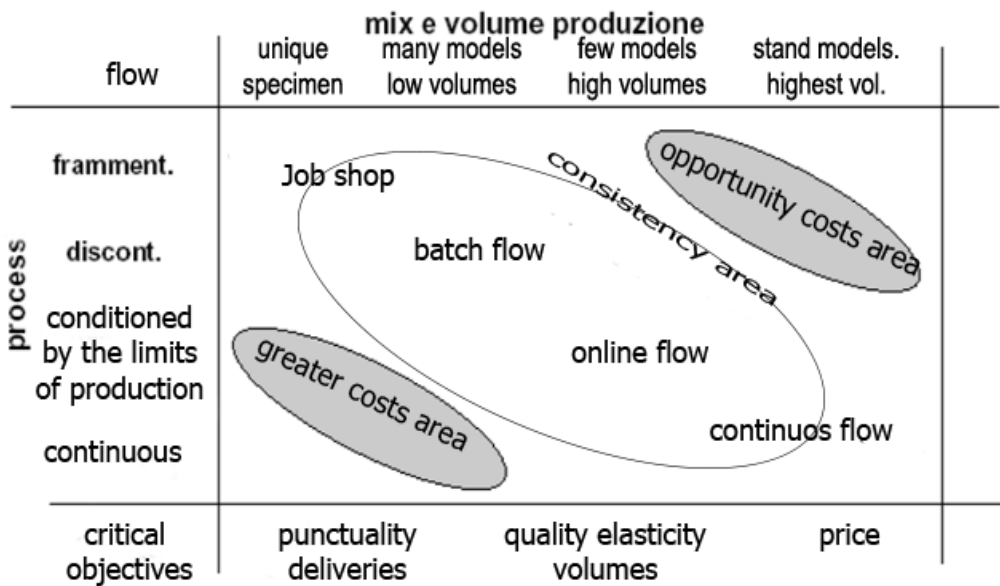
mix e volume produzione

| flow | unique specimen | many models low volumes | few models high volumes | stand models. highest vol. |
|---|---|---|---|---|

process

framment.

discont.

conditioned by the limits of production

continuous

Job shop

batch flow

online flow

continuos flow

consistency area

opportunity costs area

greater costs area

| critical objectives | punctuality deliveries | quality elasticity volumes | price |
|---|---|---|---|